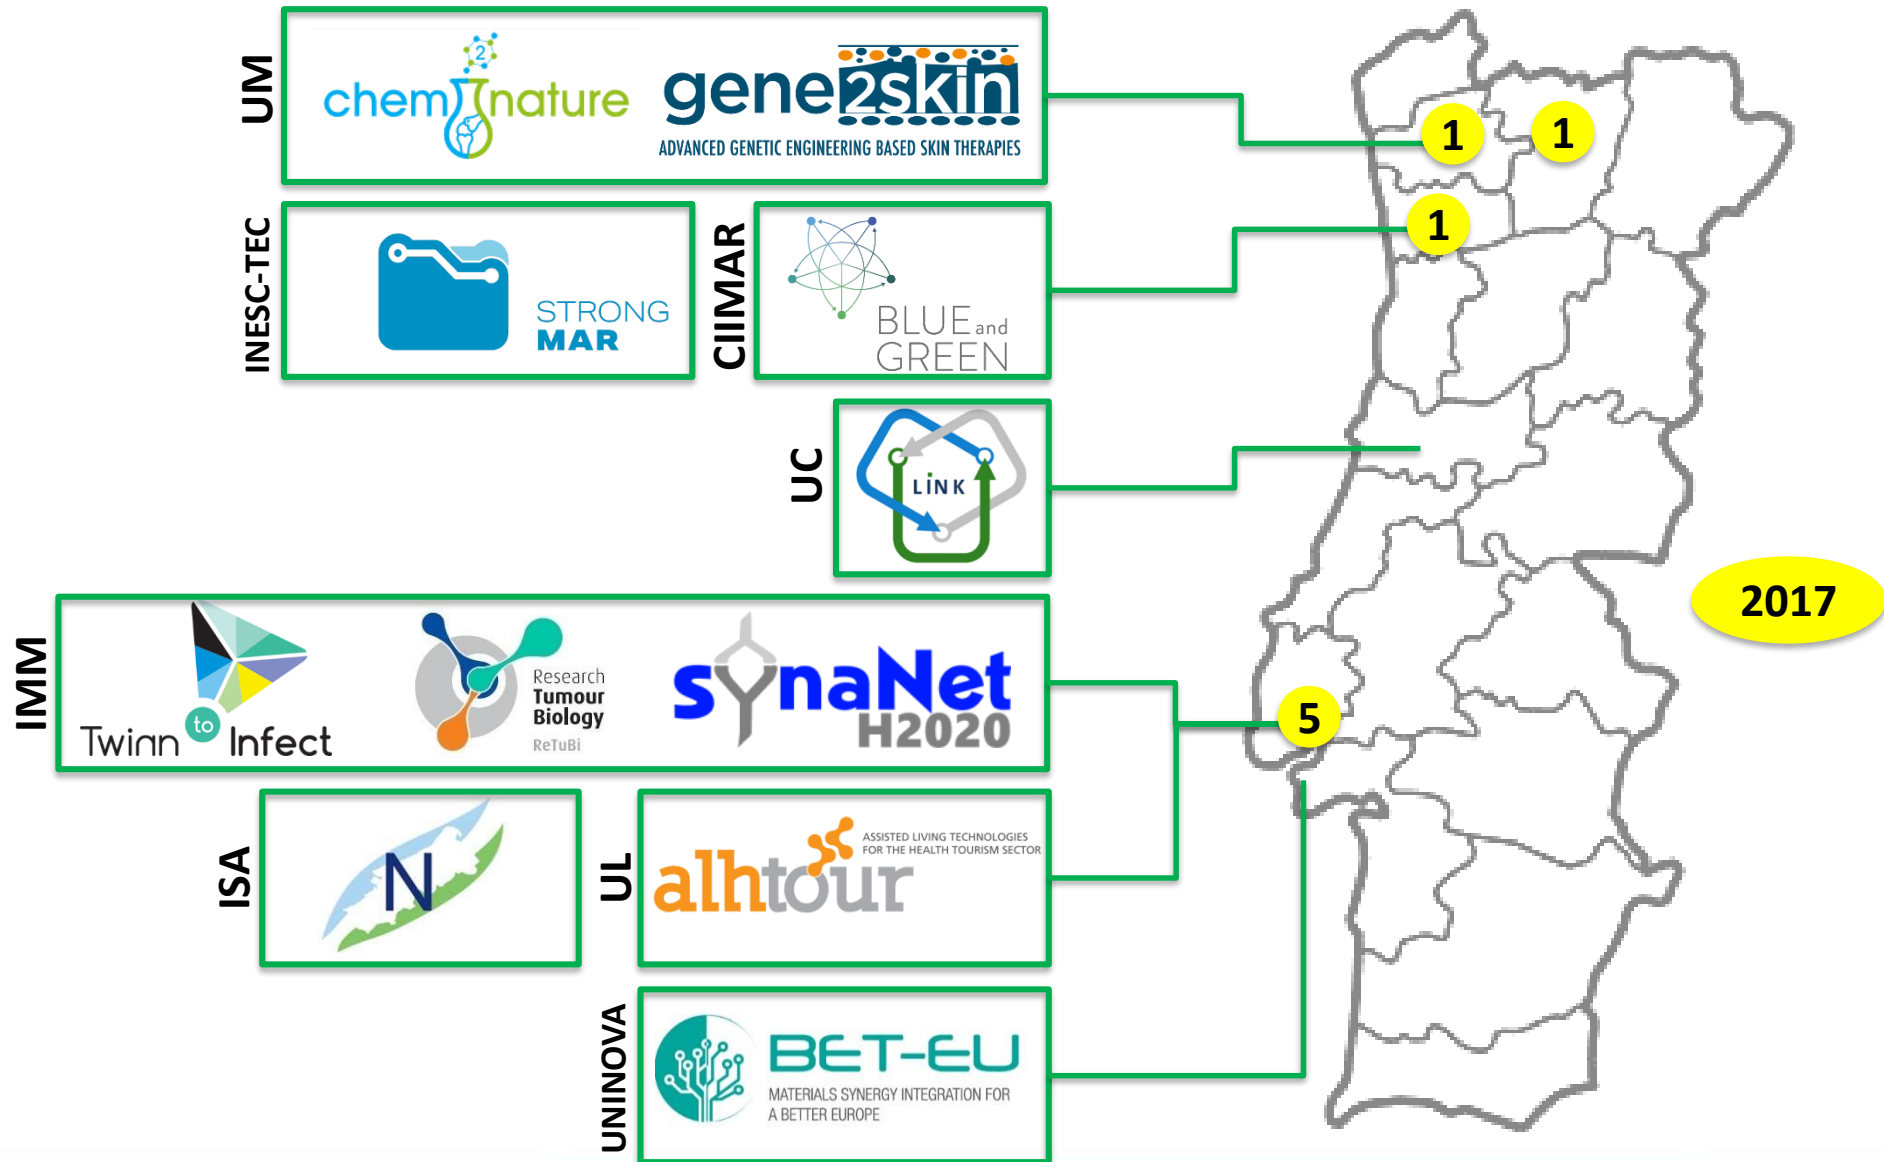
UM

chem2nature

gene2skin
ADVANCED GENETIC ENGINEERING BASED SKIN THERAPIES

INESC-TEC

STRONG MAR

CIIMAR

BLUE and GREEN

UC

LINK

IMM

Twinn to Infect

Research Tumour Biology
ReTuBi

synaNet H2020

ISA

N

UL

alhtour
ASSISTED LIVING TECHNOLOGIES FOR THE HEALTH TOURISM SECTOR

UNINOVA

BET-EU
MATERIALS SYNERGY INTEGRATION FOR A BETTER EUROPE

1

1

1

5

2017